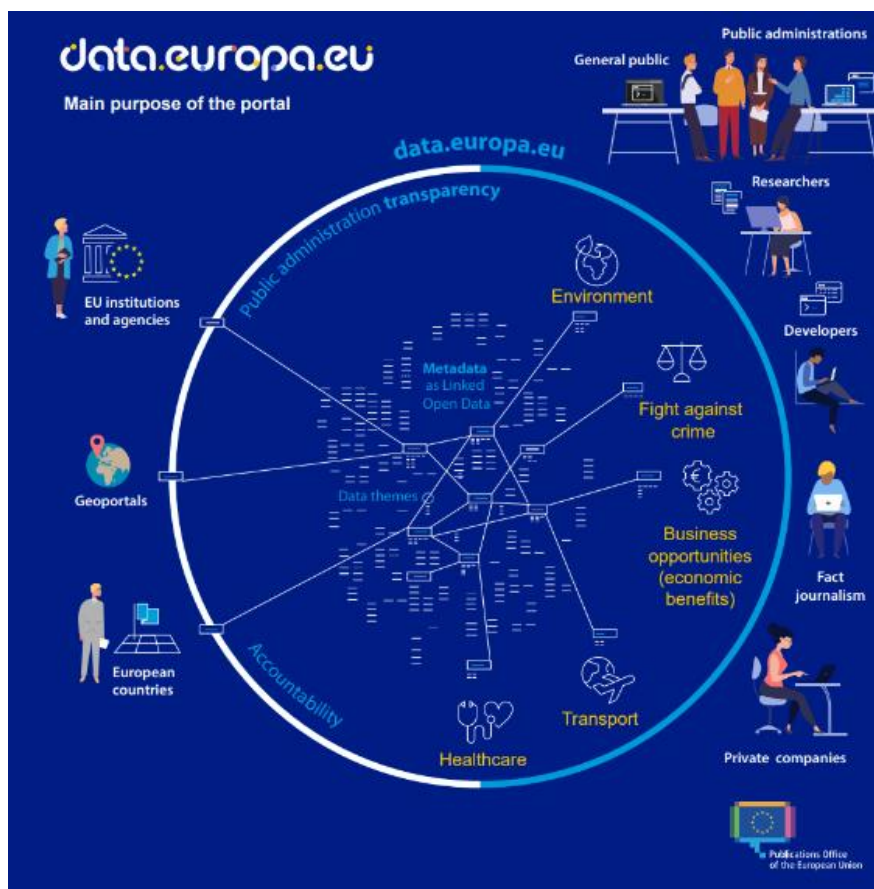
data.europa.eu

Main purpose of the portal

General public

Public administrations

data.europa.eu

Public administration transparency

Researchers

EU institutions and agencies

Environment

Developers

Metadata as Linked Open Data

Fight against crime

Geoportals

Data themes

Business opportunities (economic benefits)

Fact journalism

European countries

Accountability

Transport

Healthcare

Private companies

Publications Office of the European Union